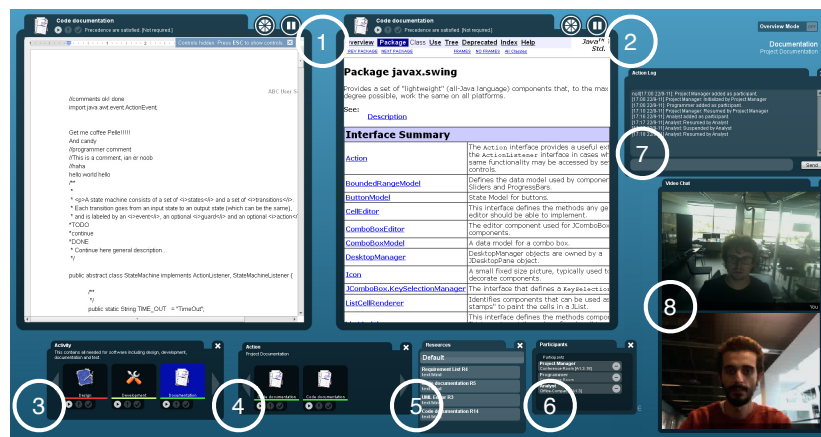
Code documentation
Precedence are satisfied. [Not required.]

Controls hidden. Press ESC to show controls

ABC User S

//comments ok! done
import java.awt.event.ActionEvent;

Get me coffee Pelle!!!!!
And candy
//programmer comment
//This is a comment, ian er noob
//haha
hello world hello
/**
*
* <p>A state machine consists of a set of <i>states</i> and a set of <i>transitions</i>
* Each transition goes from an input state to an output state (which can be the same),
* and is labeled by an <i>event</i>, an optional <i>guard</i> and an optional <i>action</i>
*TODO
*continue
*DONE
* Continue here general description...
*/

public abstract class StateMachine implements ActionListener, StateMachineListener {

/**
*/
public static String TIME_OUT = "TimeOut";

1

Code documentation
Precedence are satisfied. [Not required.]

Overview Package Class Use Tree Deprecated Index Help
PREV PACKAGE NEXT PACKAGE FRAMES NO FRAMES All Classes
Java™ 2 Std.

Package javax.swing

Provides a set of "lightweight" (all-Java language) components that, to the max degree possible, work the same on all platforms.

See:
Description

Interface Summary

| | |
|---|---|
| Action | The Action interface provides a useful ext the ActionListener interface in cases wh same functionality may be accessed by se controls. |
| BoundedRangeModel | Defines the data model used by componer Sliders and ProgressBars. |
| ButtonModel | State Model for buttons. |
| CellEditor | This interface defines the methods any ge editor should be able to implement. |
| ComboBoxEditor | The editor component used for JComboBox components. |
| ComboBoxModel | A data model for a combo box. |
| DesktopManager | DesktopManager objects are owned by a JDesktopPane object. |
| Icon | A small fixed size picture, typically used to decorate components. |
| JComboBox.KeySelectionManager | The interface that defines a KeySelection |
| ListCellRenderer | Identifies components that can be used as "stamps" to paint the cells in a JList. |
| | This interface defines the methods compor |

2

Overview Mode
Documentation
Project Documentation

Action Log
[17:08 22/9-11] Project Manager added as participant.
[17:08 22/9-11] Project Manager: Initiated by Project Manager
[17:10 22/9-11] Programmer added as participant.
[17:10 22/9-11] Project Manager: Resumed by Project Manager
[17:14 22/9-11] Analyst added as participant.
[17:17 22/9-11] Analyst Resumed to Analyst
[17:17 22/9-11] Analyst Suspended by Analyst
[17:18 22/9-11] Analyst Resumed by Analyst

7

Send

Video Chat

You

8

Activity
This contains all needed for software including design, development, documentation and test.
Design Development Documentation

3

Action
Project Documentation
documentation Code documentation

4

Resources
Default
Requirement List R4
Code documentation R5
UML Editor R3
Code documentation R14

5

Participants
Participant
Project Manager
Conference Room [M1.2.18]
Programmer
Analyst
Office Computer [M1.3]

6